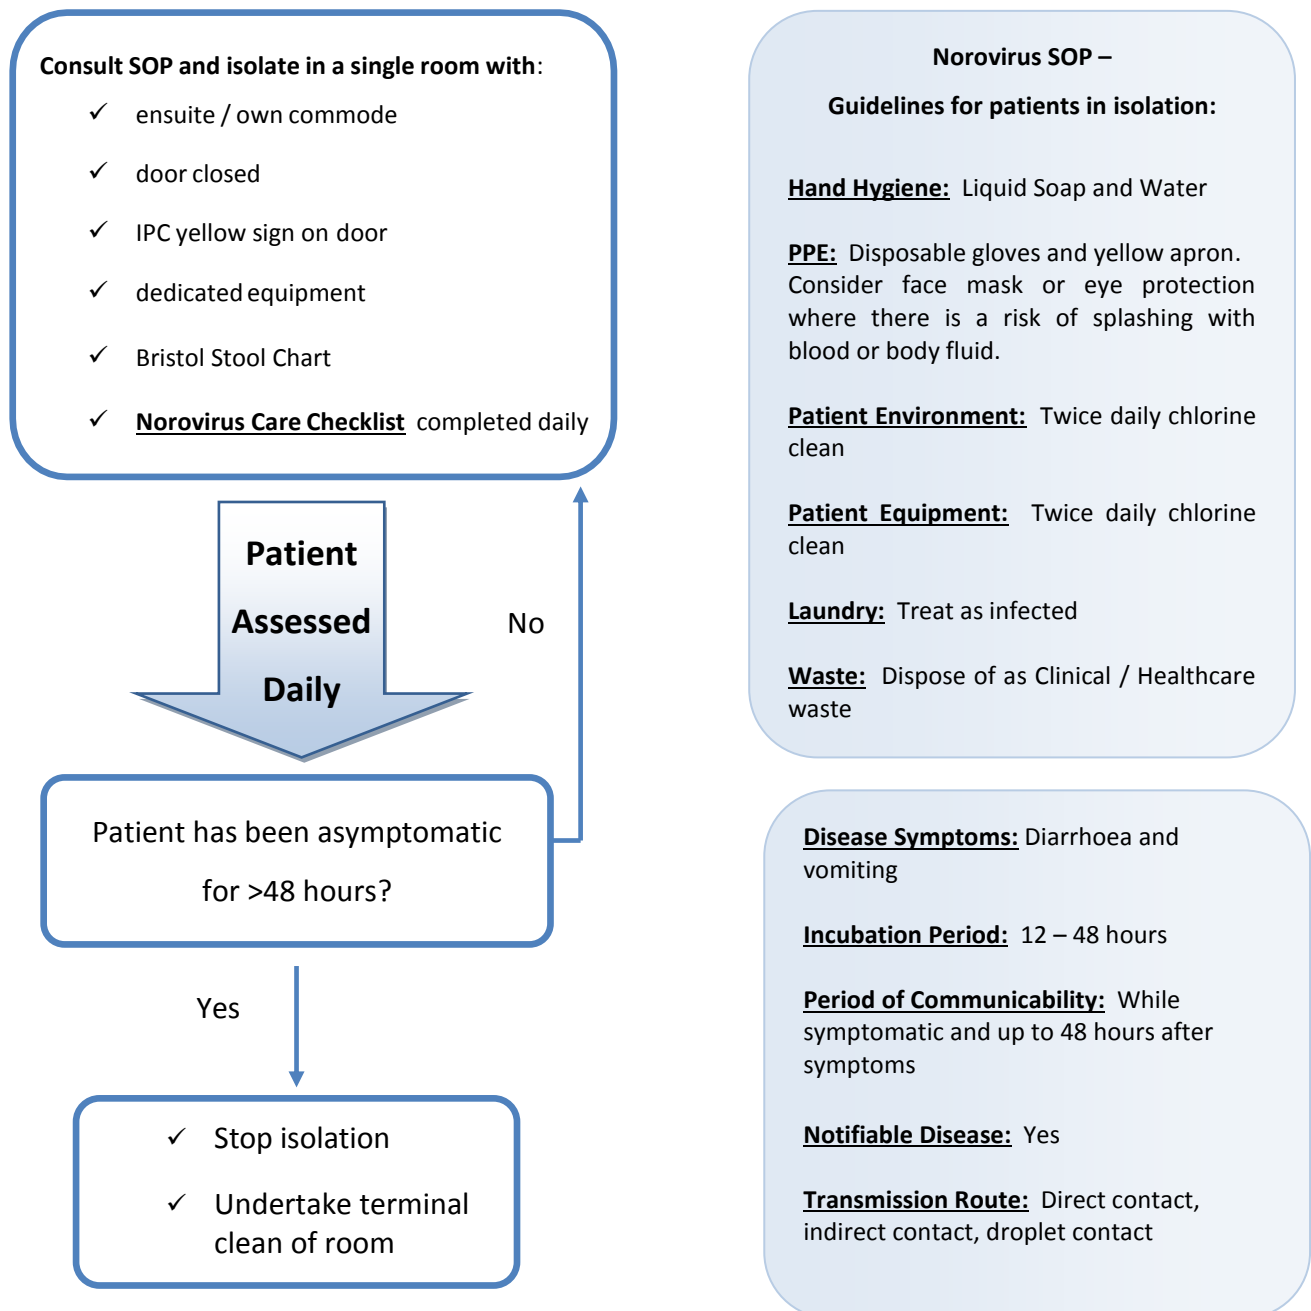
**Consult SOP and isolate in a single room with**:

✓ ensuite / own commode

✓ door closed

✓ IPC yellow sign on door

✓ dedicated equipment

✓ Bristol Stool Chart

✓ Norovirus Care Checklist completed daily

Patient Assessed Daily

No

Patient has been asymptomatic for >48 hours?

Yes

✓ Stop isolation

✓ Undertake terminal clean of room

Norovirus SOP –

Guidelines for patients in isolation:

Hand Hygiene: Liquid Soap and Water

PPE: Disposable gloves and yellow apron. Consider face mask or eye protection where there is a risk of splashing with blood or body fluid.

Patient Environment: Twice daily chlorine clean

Patient Equipment: Twice daily chlorine clean

Laundry: Treat as infected

Waste: Dispose of as Clinical / Healthcare waste

Disease Symptoms: Diarrhoea and vomiting

Incubation Period: 12 – 48 hours

Period of Communicability: While symptomatic and up to 48 hours after symptoms

Notifiable Disease: Yes

Transmission Route: Direct contact, indirect contact, droplet contact